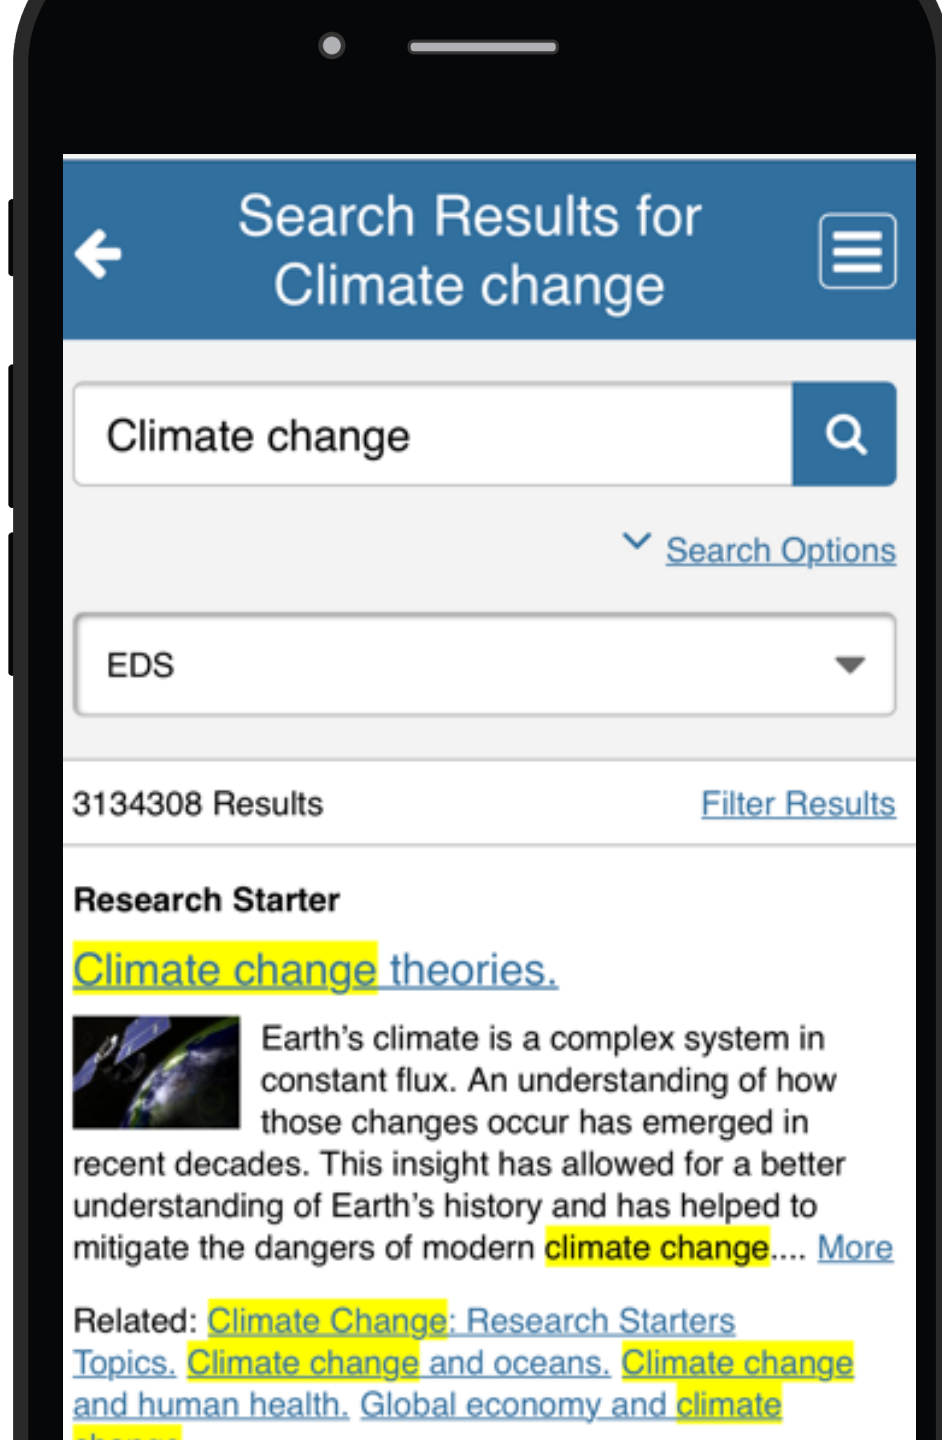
Search Results for Climate change

Climate change

Search Options

EDS

3134308 Results

Filter Results

Research Starter

Climate change theories.

Earth's climate is a complex system in constant flux. An understanding of how those changes occur has emerged in recent decades. This insight has allowed for a better understanding of Earth's history and has helped to mitigate the dangers of modern climate change.... More

Related: Climate Change: Research Starters Topics. Climate change and oceans. Climate change and human health. Global economy and climate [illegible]